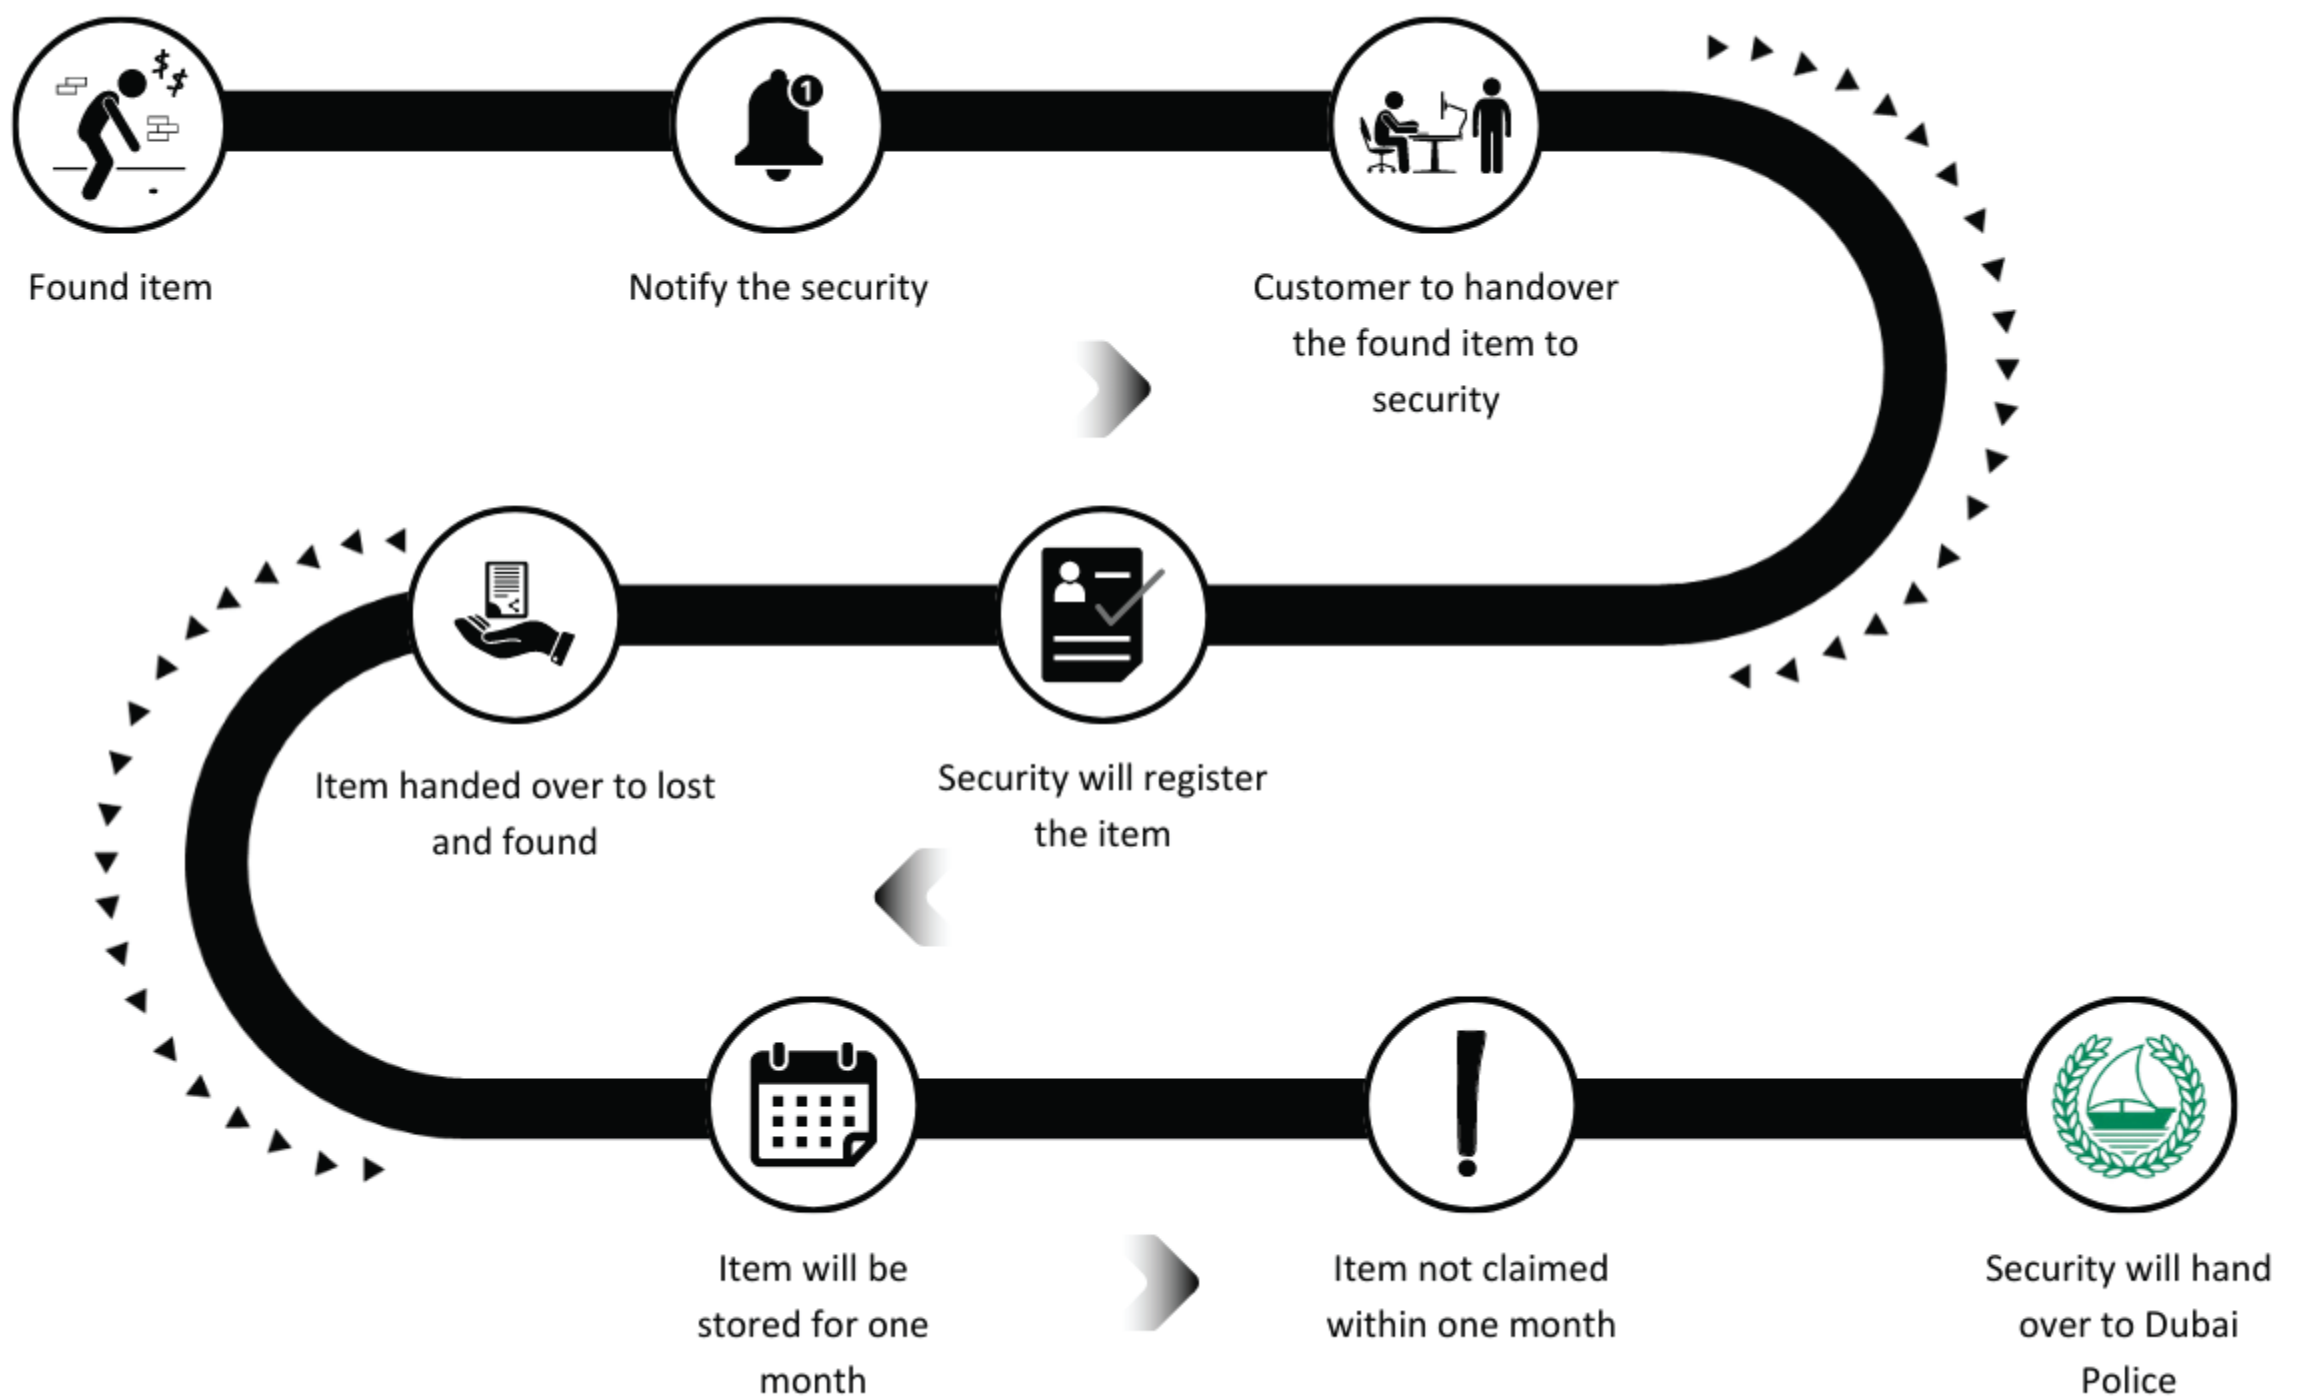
Found item

Notify the security

Customer to handover the found item to security

Security will register the item

Item handed over to lost and found

Item will be stored for one month

Item not claimed within one month

Security will hand over to Dubai Police